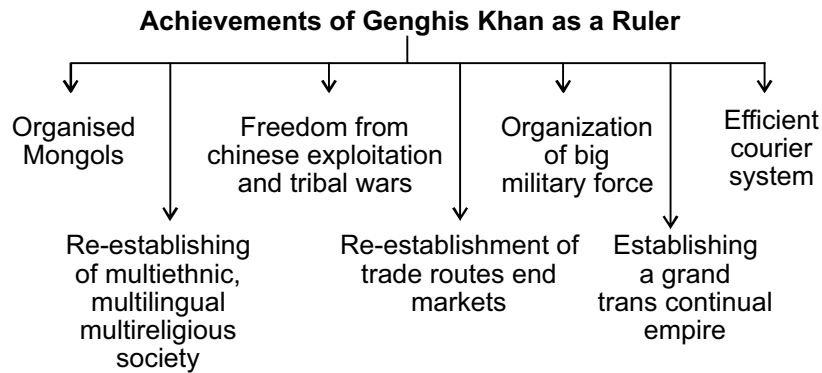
Achievements of Genghis Khan as a Ruler

Organised Mongols

Re-establishing of multiethnic, multilingual multireligious society

Freedom from chinese exploitation and tribal wars

Re-establishment of trade routes end markets

Organization of big military force

Establishing a grand trans continual empire

Efficient courier system